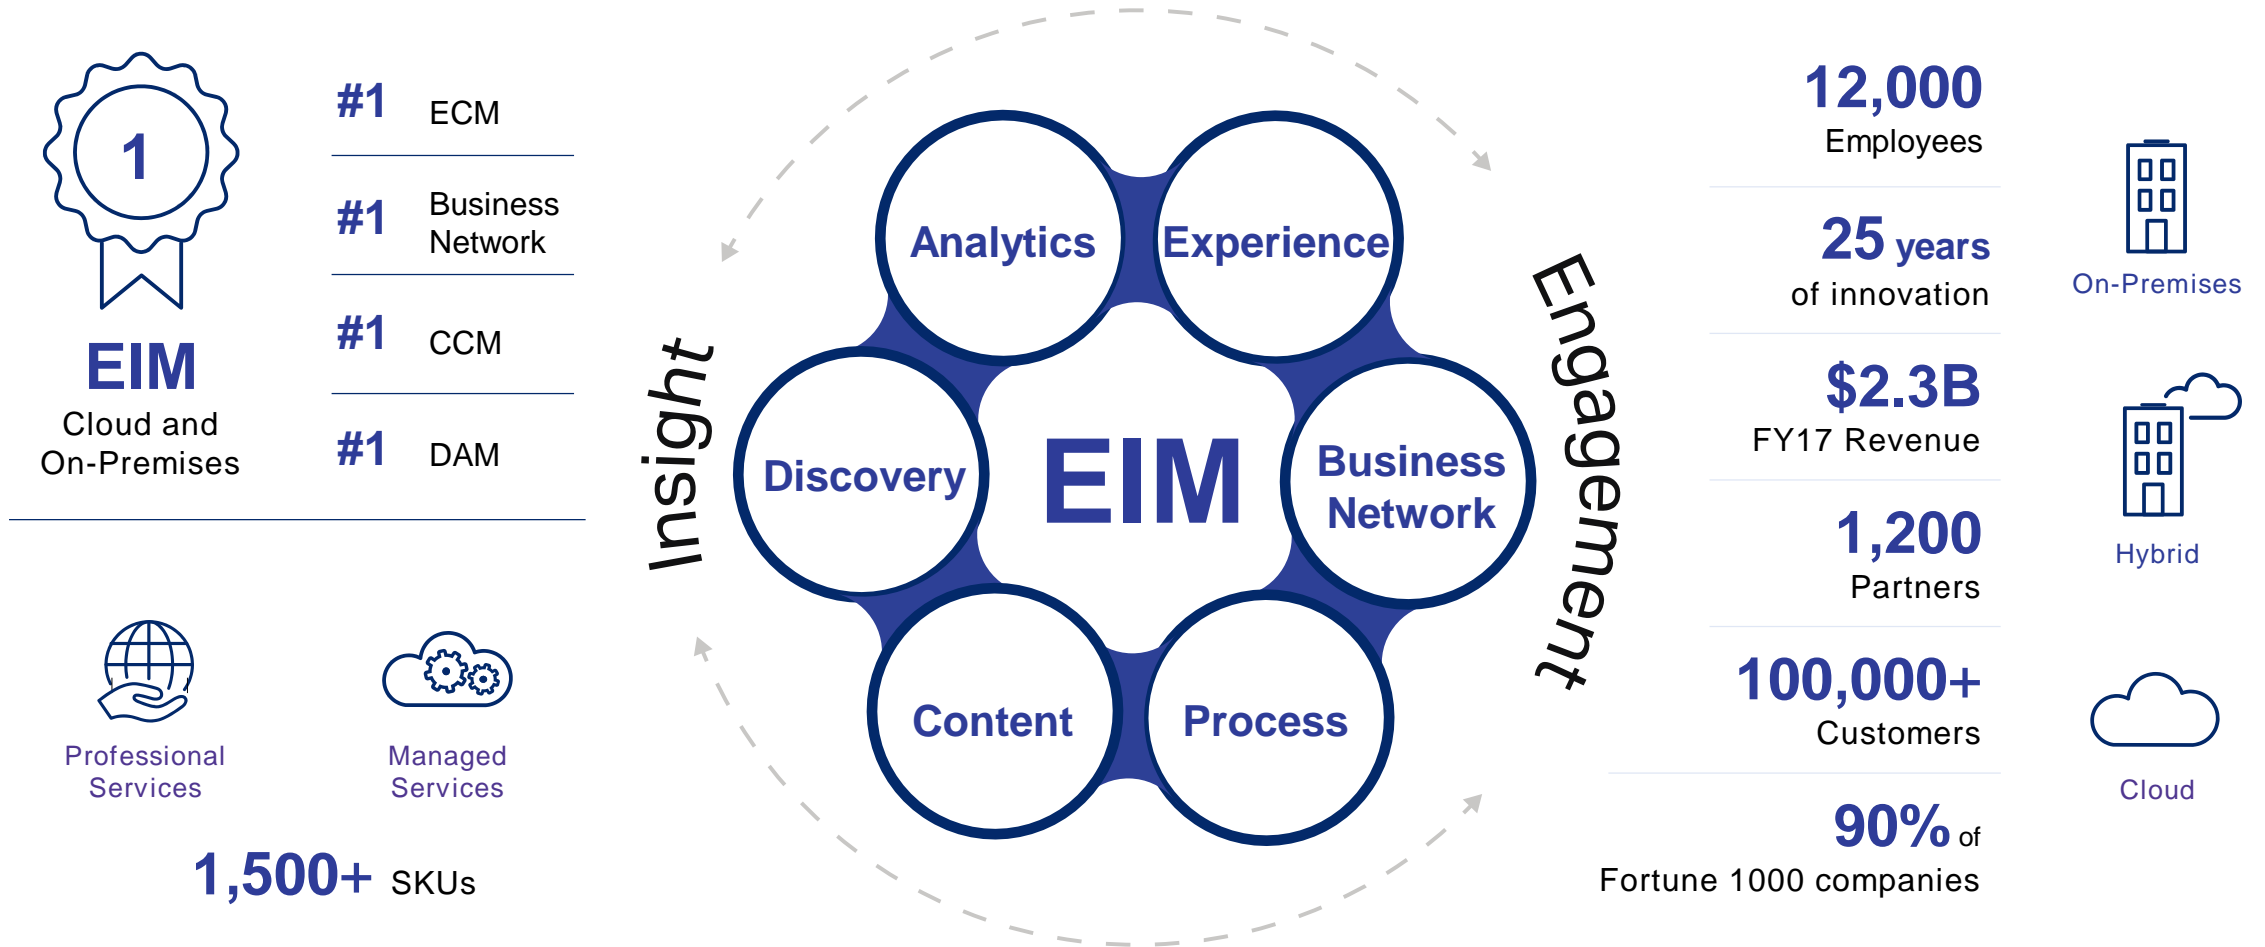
1

EIM
Cloud and On-Premises

#1 ECM

#1 Business Network

#1 CCM

#1 DAM

Professional Services

Managed Services

1,500+ SKUs

Insight

Analytics

Experience

Discovery

EIM

Business Network

Content

Process

Engagement

12,000
Employees

25 years
of innovation

$2.3B
FY17 Revenue

1,200
Partners

100,000+
Customers

90% of
Fortune 1000 companies

On-Premises

Hybrid

Cloud